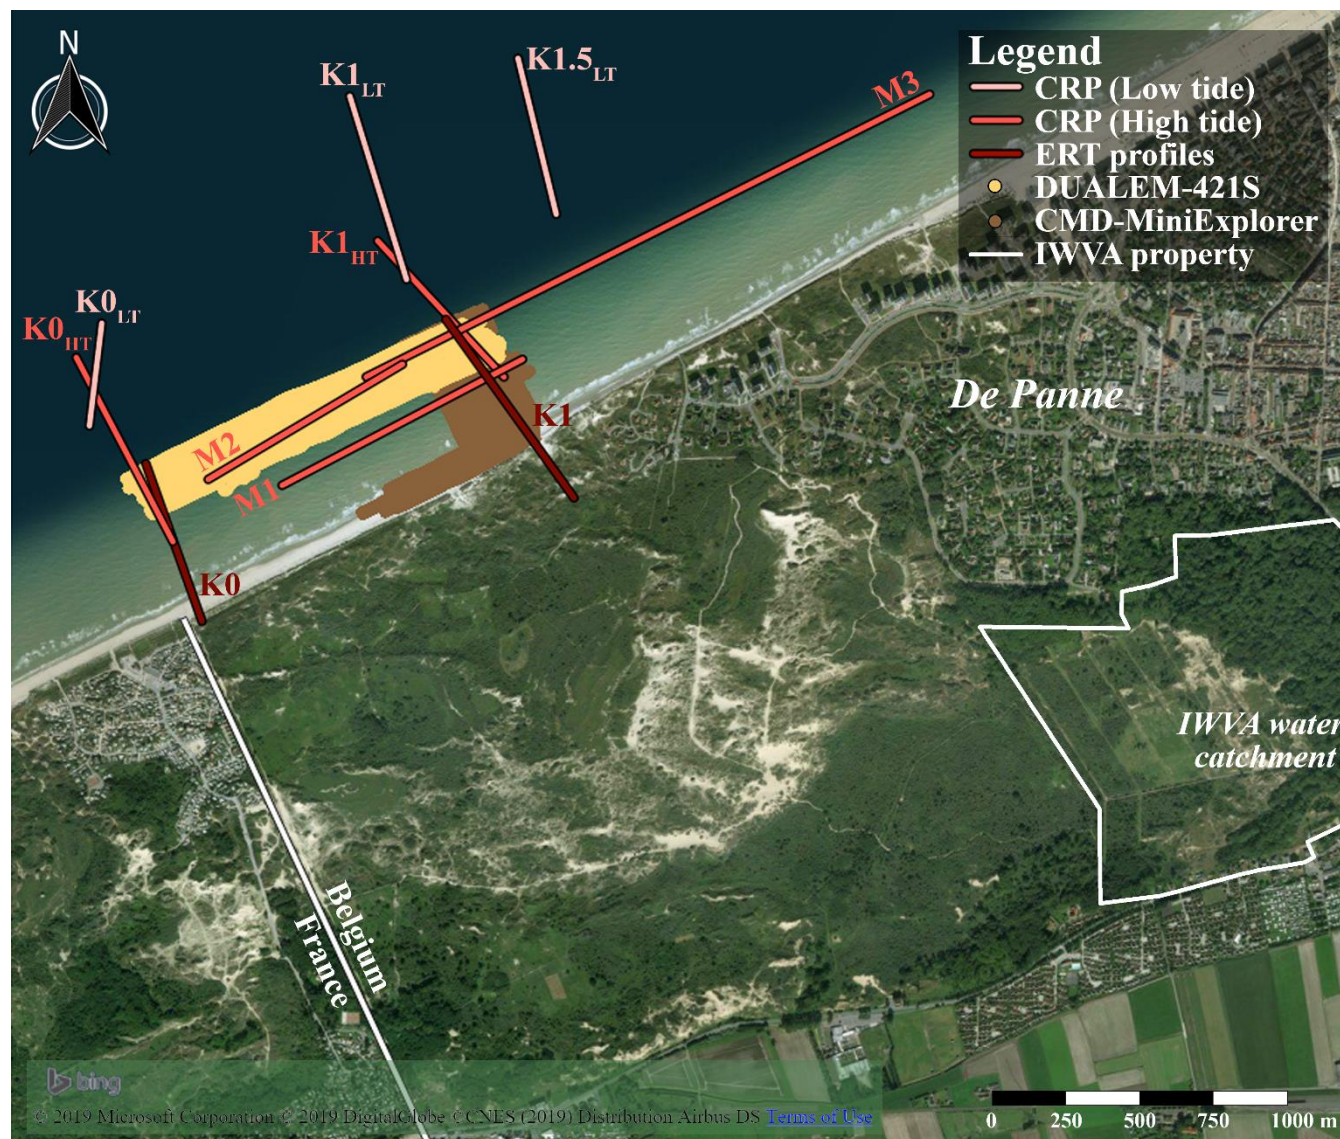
N

Legend
CRP (Low tide)
CRP (High tide)
ERT profiles
DUALEM-421S
CMD-MiniExplorer
IWVA property

$K1_{LT}$
$K1.5_{LT}$
M3
$K1_{HT}$
$K0_{LT}$
$K0_{HT}$
M2
M1
K1
K0

De Panne

IWVA water catchment

Belgium
France

bing
© 2019 Microsoft Corporation © 2019 DigitalGlobe ©CNES (2019) Distribution Airbus DS Terms of Use

0 250 500 750 1000 m